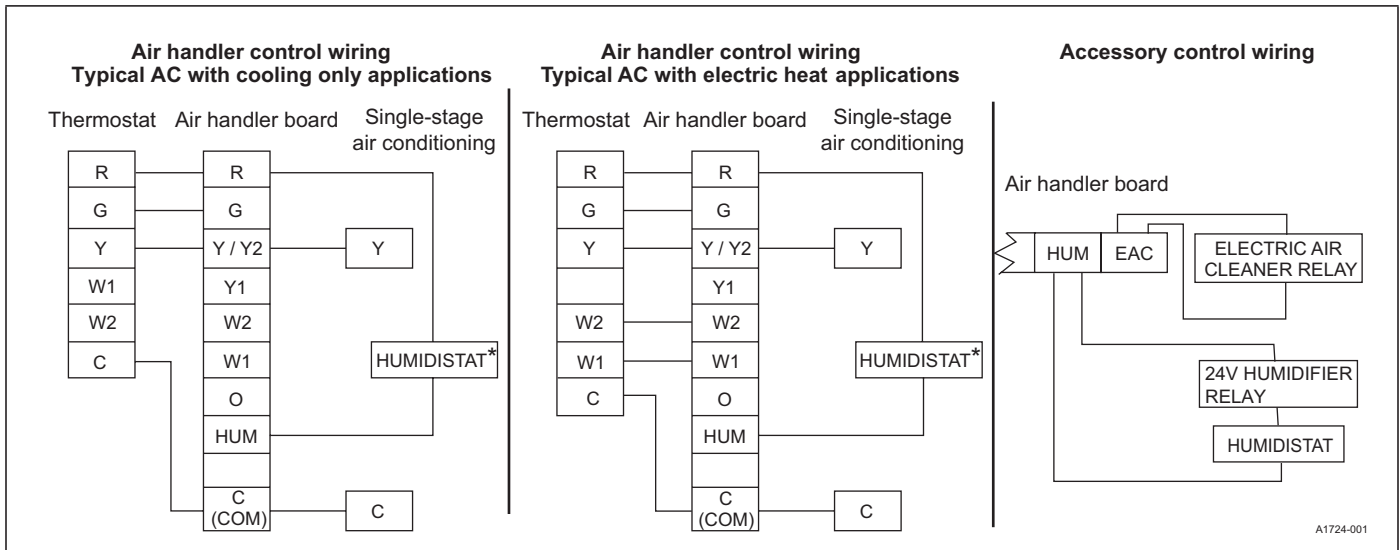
Air handler control wiring
Typical AC with cooling only applications

Thermostat Air handler board Single-stage air conditioning

R
G
Y
W1
W2
C

R
G
Y / Y2
Y1
W2
W1
O
HUM
C (COM)

Y
HUMIDISTAT*
C

Air handler control wiring
Typical AC with electric heat applications

Thermostat Air handler board Single-stage air conditioning

R
G
Y
W2
W1
C

R
G
Y / Y2
Y1
W2
W1
O
HUM
C (COM)

Y
HUMIDISTAT*
C

Accessory control wiring

Air handler board

HUM
EAC
ELECTRIC AIR CLEANER RELAY
24V HUMIDIFIER RELAY
HUMIDISTAT

A1724-001